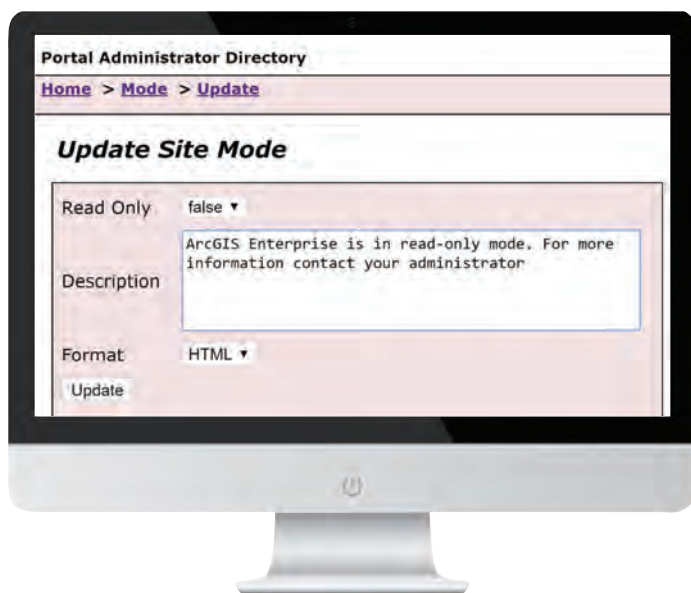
Portal Administrator Directory

Home > Mode > Update

Update Site Mode

Read Only false ▾

Description ArcGIS Enterprise is in read-only mode. For more information contact your administrator

Format HTML ▾

Update